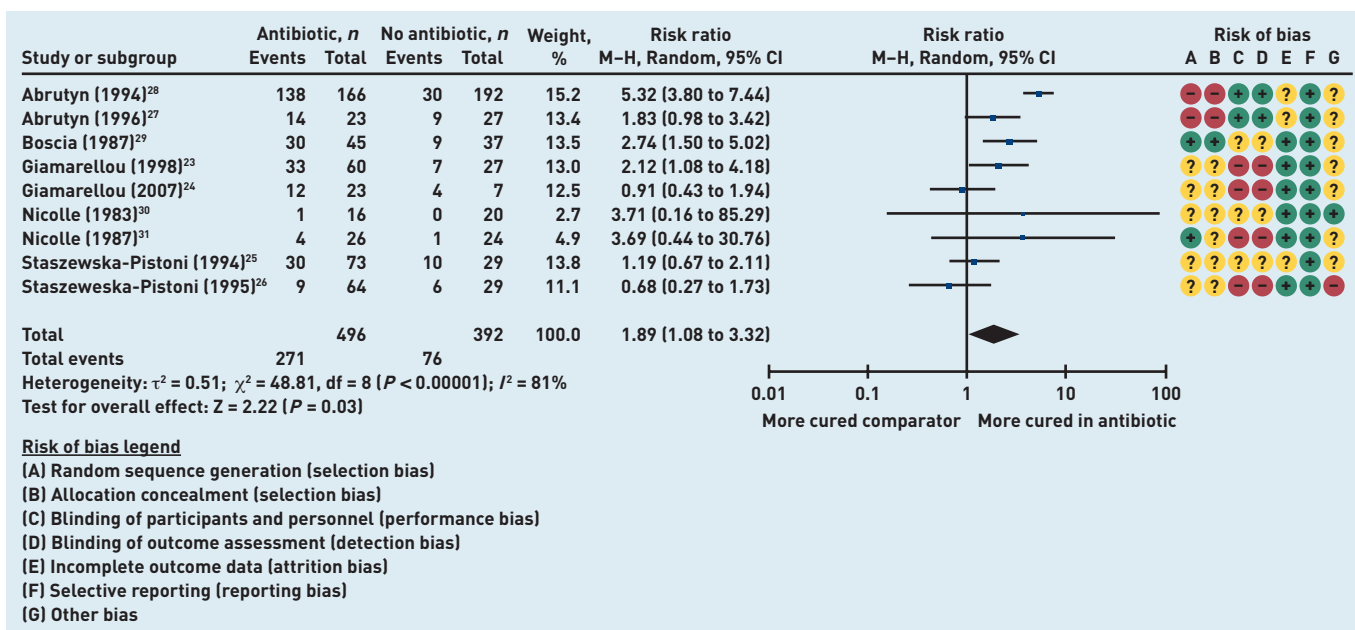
| Study or subgroup | Antibiotic, *n* Events | Total | No antibiotic, *n* Events | Total | Weight, % | Risk ratio M–H, Random, 95% CI | Risk ratio M–H, Random, 95% CI | Risk of bias A B C D E F G |
|---|---|---|---|---|---|---|---|---|
| Abrutyn (1994)$^{28}$ | 138 | 166 | 30 | 192 | 15.2 | 5.32 (3.80 to 7.44) | | − − + + ? + ? |
| Abrutyn (1996)$^{27}$ | 14 | 23 | 9 | 27 | 13.4 | 1.83 (0.98 to 3.42) | | − − + + ? + ? |
| Boscia (1987)$^{29}$ | 30 | 45 | 9 | 37 | 13.5 | 2.74 (1.50 to 5.02) | | + + ? ? + + ? |
| Giamarellou (1998)$^{23}$ | 33 | 60 | 7 | 27 | 13.0 | 2.12 (1.08 to 4.18) | | ? ? − − + + ? |
| Giamarellou (2007)$^{24}$ | 12 | 23 | 4 | 7 | 12.5 | 0.91 (0.43 to 1.94) | | ? ? − − + + ? |
| Nicolle (1983)$^{30}$ | 1 | 16 | 0 | 20 | 2.7 | 3.71 (0.16 to 85.29) | | ? ? ? ? + + + |
| Nicolle (1987)$^{31}$ | 4 | 26 | 1 | 24 | 4.9 | 3.69 (0.44 to 30.76) | | + ? − − + + ? |
| Staszewska-Pistoni (1994)$^{25}$ | 30 | 73 | 10 | 29 | 13.8 | 1.19 (0.67 to 2.11) | | ? ? ? ? ? + ? |
| Staszeweska-Pistoni (1995)$^{26}$ | 9 | 64 | 6 | 29 | 11.1 | 0.68 (0.27 to 1.73) | | ? ? − − + + − |
| Total | | 496 | | 392 | 100.0 | 1.89 (1.08 to 3.32) | | |
| Total events | 271 | | 76 | | | | | |

Heterogeneity: $\tau^2 = 0.51$; $\chi^2 = 48.81$, df = 8 ($P < 0.00001$); $I^2 = 81\%$
Test for overall effect: Z = 2.22 ($P = 0.03$)

0.01 0.1 1 10 100
More cured comparator More cured in antibiotic

Risk of bias legend
(A) Random sequence generation (selection bias)
(B) Allocation concealment (selection bias)
(C) Blinding of participants and personnel (performance bias)
(D) Blinding of outcome assessment (detection bias)
(E) Incomplete outcome data (attrition bias)
(F) Selective reporting (reporting bias)
(G) Other bias